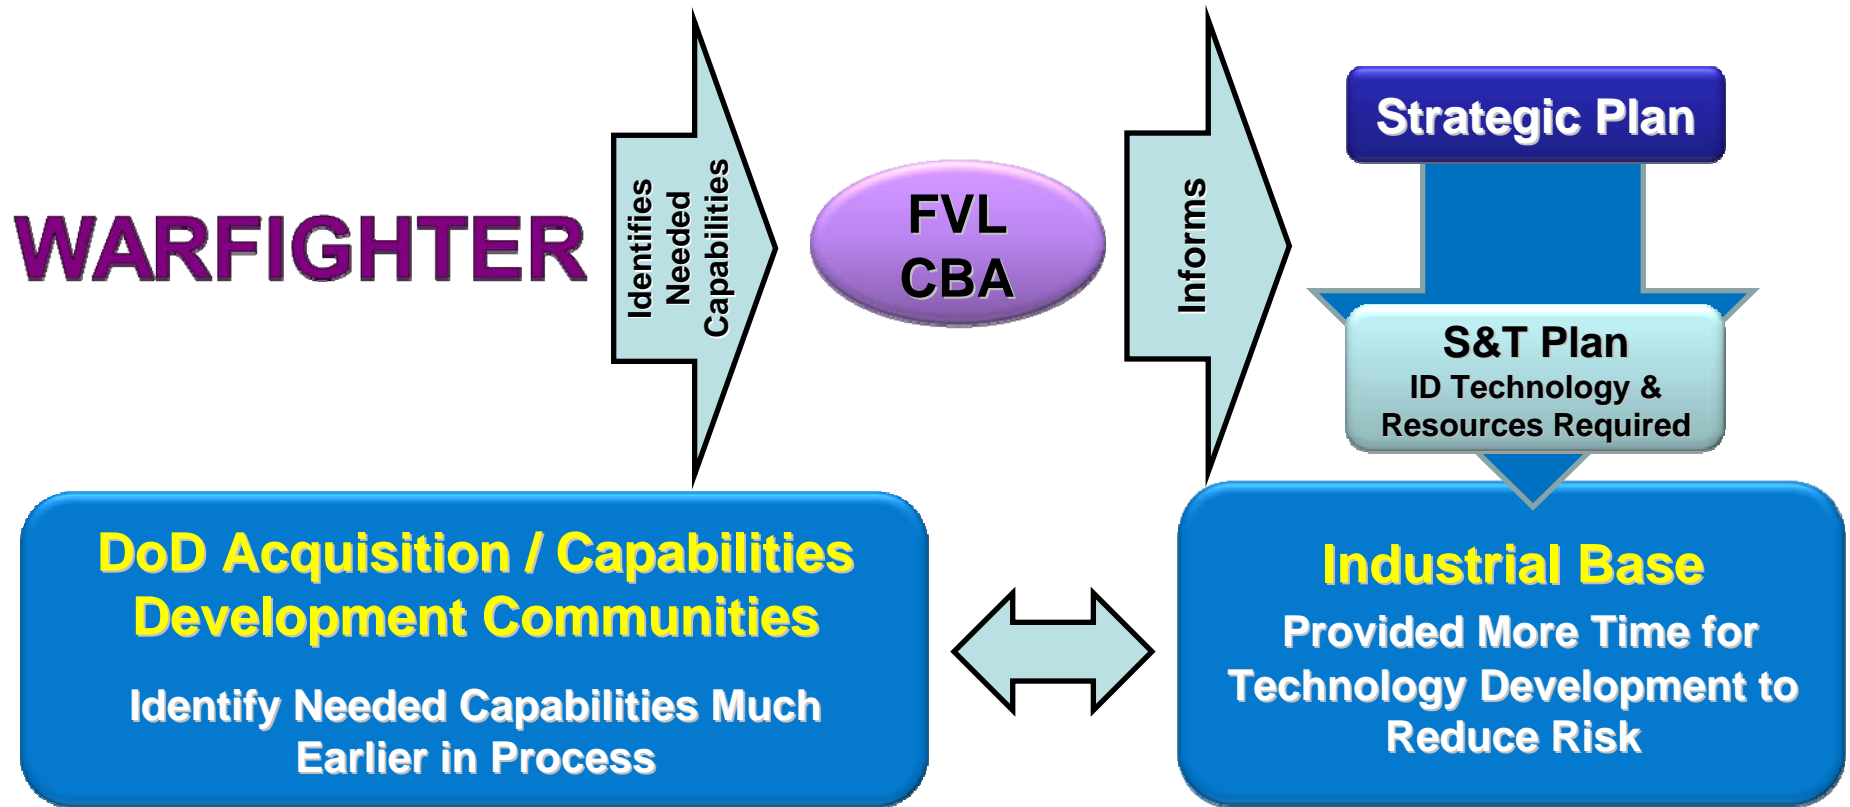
WARFIGHTER

Identifies Needed Capabilities

FVL CBA

Informs

Strategic Plan

S&T Plan
ID Technology & Resources Required

DoD Acquisition / Capabilities Development Communities

Identify Needed Capabilities Much Earlier in Process

Industrial Base

Provided More Time for Technology Development to Reduce Risk